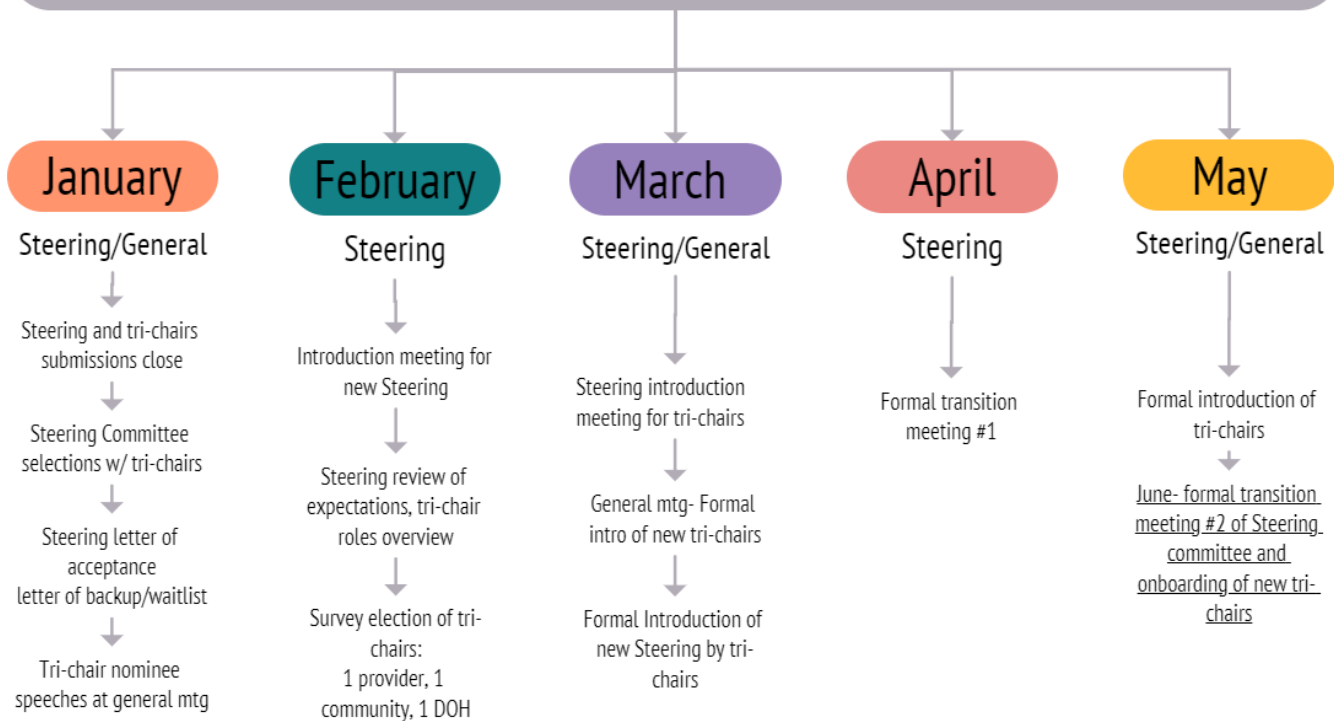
January

Steering/General

Steering and tri-chairs submissions close

Steering Committee selections w/ tri-chairs

Steering letter of acceptance
letter of backup/waitlist

Tri-chair nominee speeches at general mtg

February

Steering

Introduction meeting for new Steering

Steering review of expectations, tri-chair roles overview

Survey election of tri-chairs:
1 provider, 1 community, 1 DOH

March

Steering/General

Steering introduction meeting for tri-chairs

General mtg- Formal intro of new tri-chairs

Formal Introduction of new Steering by tri-chairs

April

Steering

Formal transition meeting #1

May

Steering/General

Formal introduction of tri-chairs

June- formal transition meeting #2 of Steering committee and onboarding of new tri-chairs